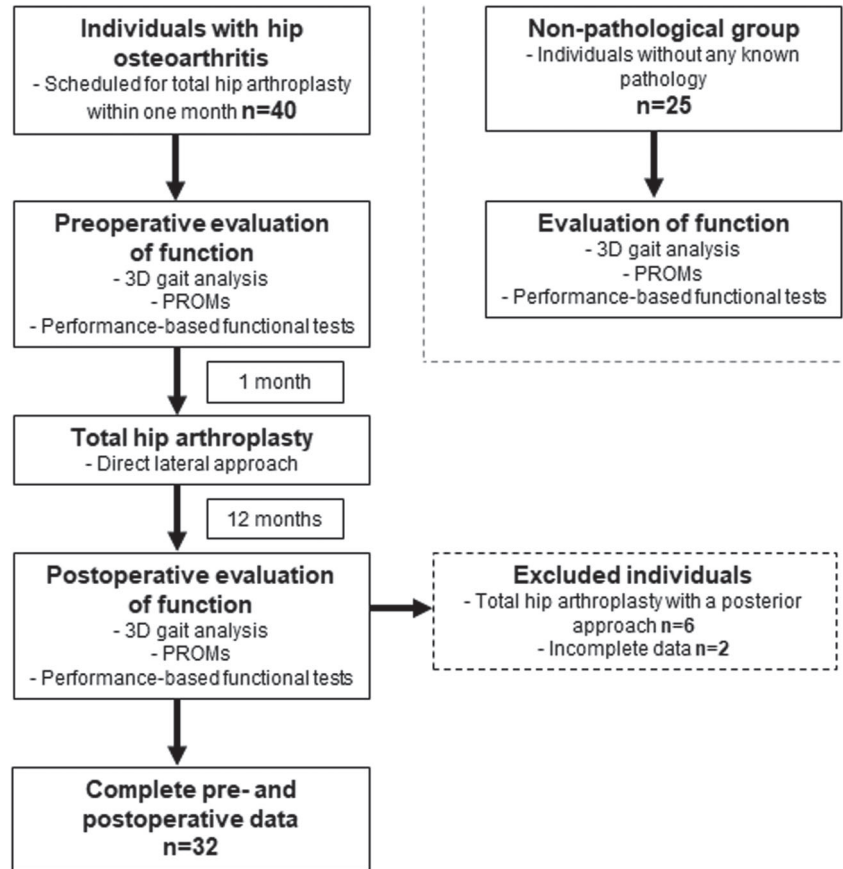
**Individuals with hip osteoarthritis**
- Scheduled for total hip arthroplasty within one month **n=40**

**Preoperative evaluation of function**
- 3D gait analysis
- PROMs
- Performance-based functional tests

1 month

**Total hip arthroplasty**
- Direct lateral approach

12 months

**Postoperative evaluation of function**
- 3D gait analysis
- PROMs
- Performance-based functional tests

**Complete pre- and postoperative data**
**n=32**

**Non-pathological group**
- Individuals without any known pathology
**n=25**

**Evaluation of function**
- 3D gait analysis
- PROMs
- Performance-based functional tests

**Excluded individuals**
- Total hip arthroplasty with a posterior approach **n=6**
- Incomplete data **n=2**